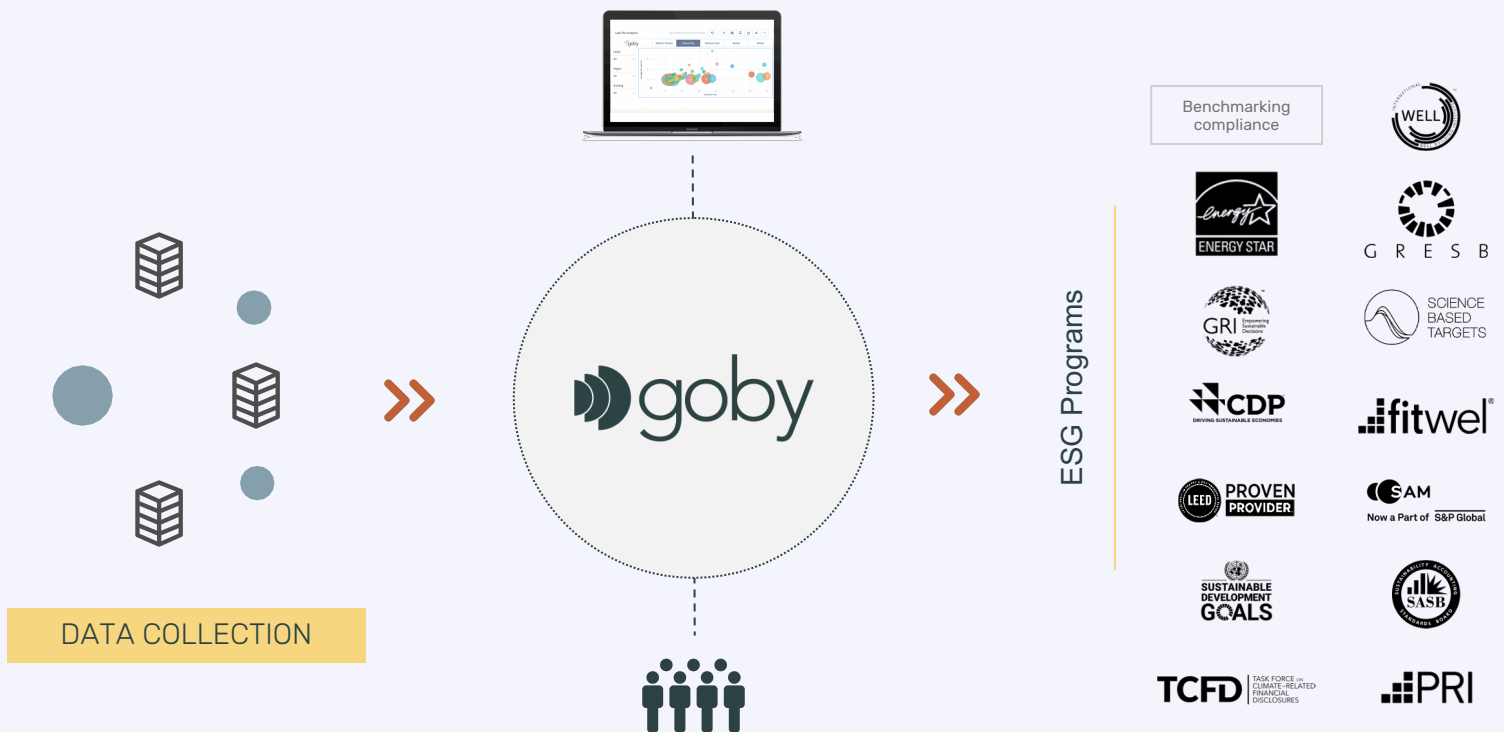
DATA COLLECTION

goby

ESG Programs

Benchmarking compliance

WELL

energy ENERGY STAR

GRESB

GRI Empowering Sustainable Decisions

SCIENCE BASED TARGETS

CDP DRIVING SUSTAINABLE ECONOMIES

fitwel

LEED PROVEN PROVIDER

SAM Now a Part of S&P Global

SUSTAINABLE DEVELOPMENT GOALS

SASB SUSTAINABILITY ACCOUNTING STANDARDS BOARD

TCFD TASK FORCE ON CLIMATE-RELATED FINANCIAL DISCLOSURES

PRI